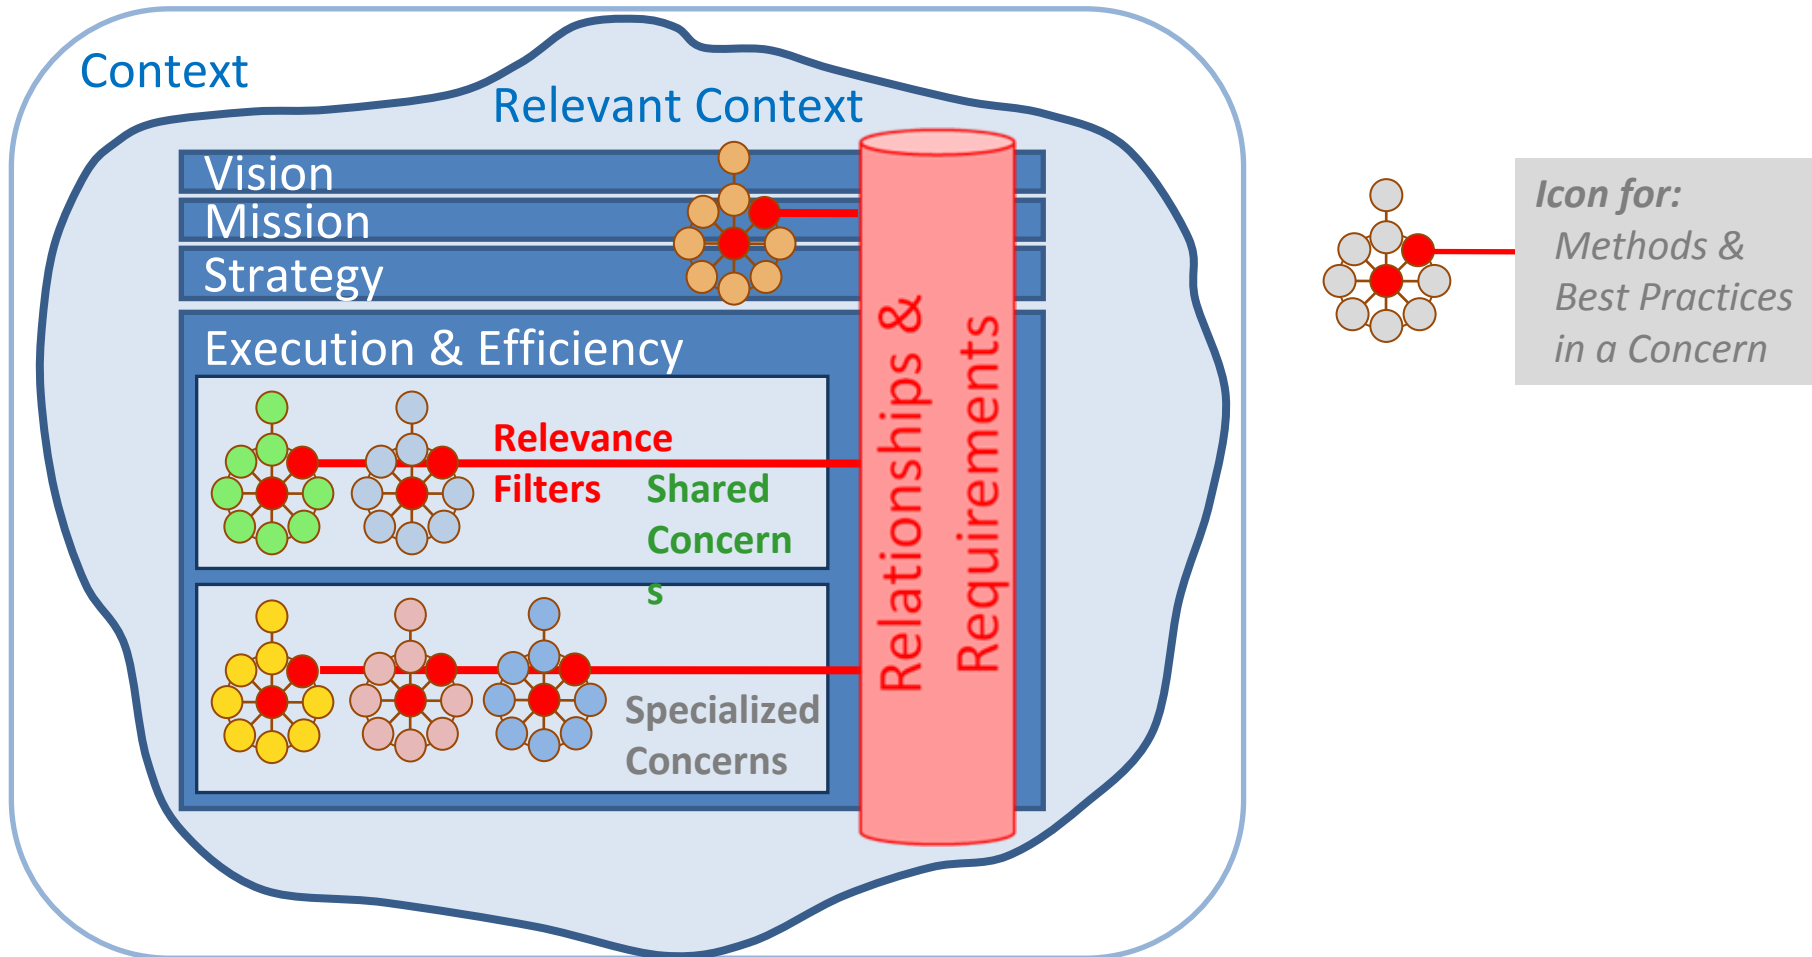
Context

Relevant Context

Vision

Mission

Strategy

Execution & Efficiency

Relevance Filters

Shared Concerns

Specialized Concerns

Relationships & Requirements

Icon for:
Methods & Best Practices in a Concern